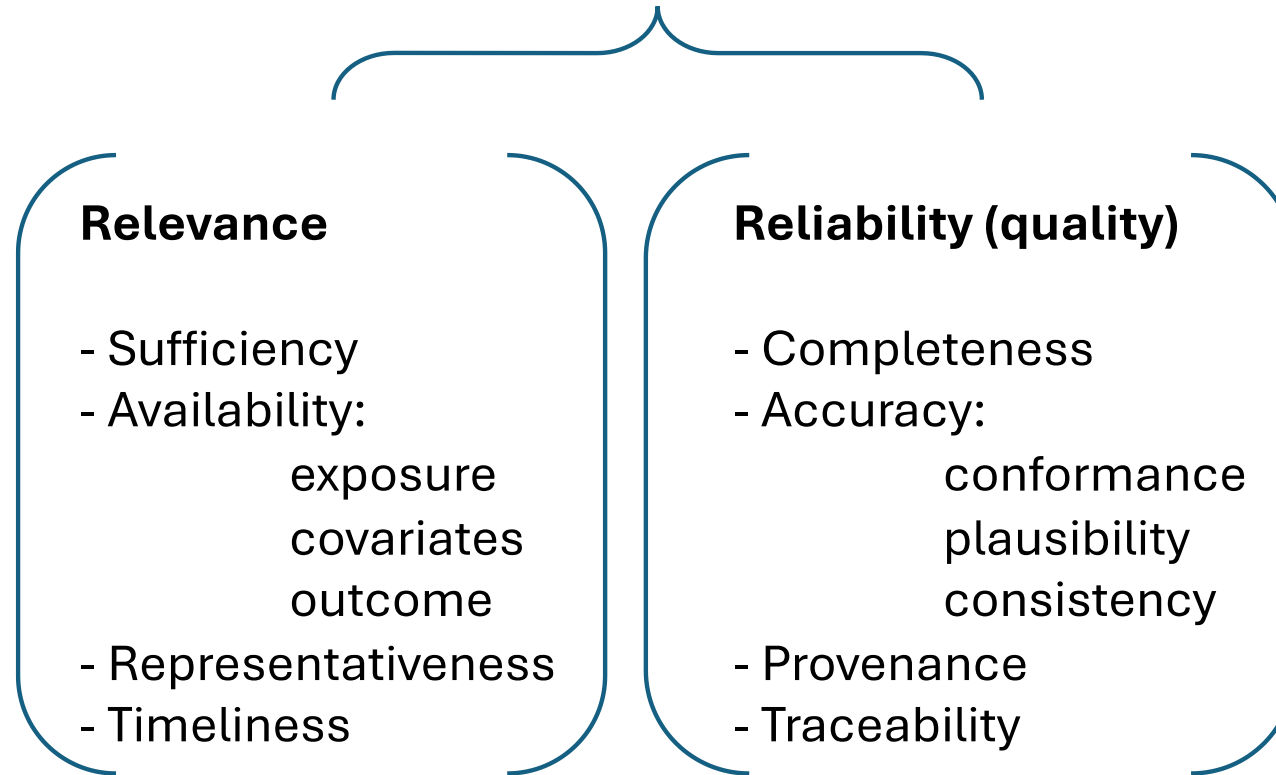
Relevance

- Sufficiency
- Availability:
exposure
covariates
outcome
- Representativeness
- Timeliness

Reliability (quality)

- Completeness
- Accuracy:
conformance
plausibility
consistency
- Provenance
- Traceability